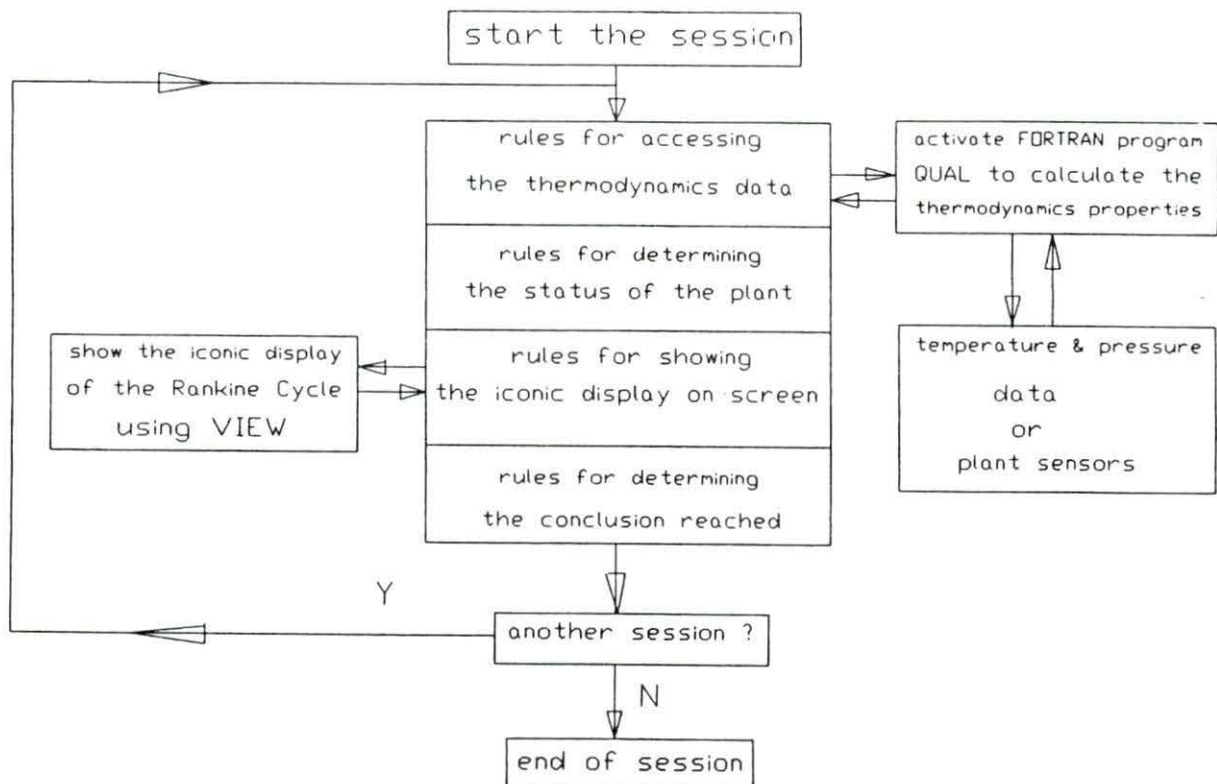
start the session

rules for accessing the thermodynamics data

activate FORTRAN program QUAL to calculate the thermodynamics properties

rules for determining the status of the plant

show the iconic display of the Rankine Cycle using VIEW

rules for showing the iconic display on screen

temperature & pressure
data
or
plant sensors

rules for determining the conclusion reached

Y

another session ?

N

end of session